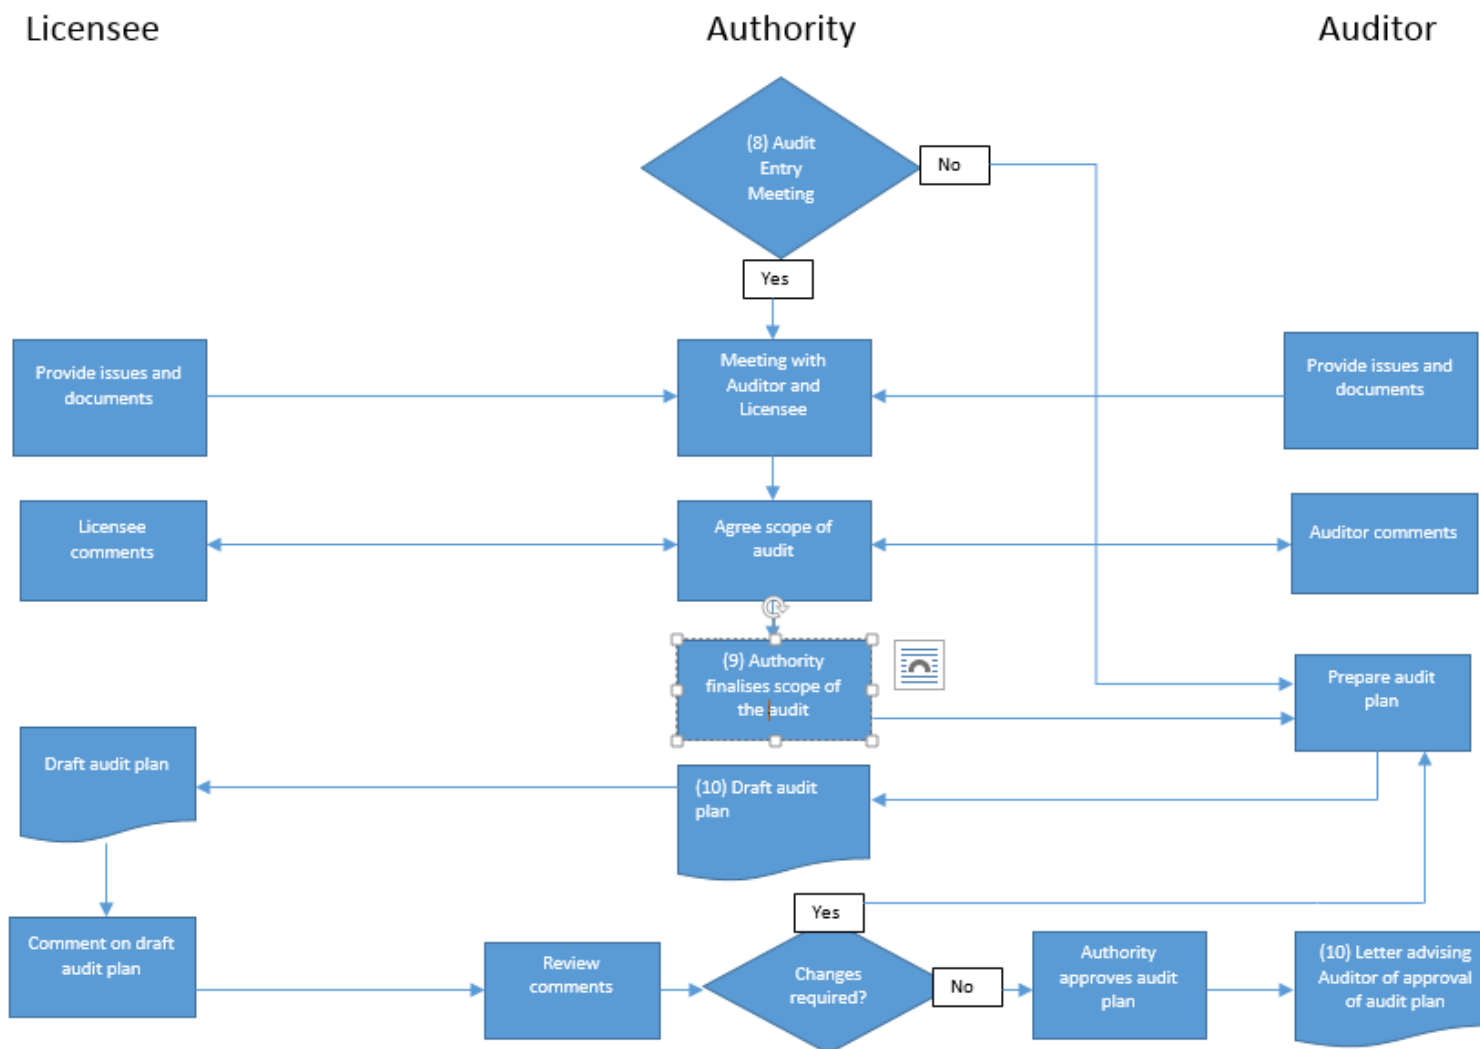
Licensee

Authority

Auditor

(8) Audit Entry Meeting

No

Yes

Provide issues and documents

Meeting with Auditor and Licensee

Provide issues and documents

Licensee comments

Agree scope of audit

Auditor comments

(9) Authority finalises scope of the audit

Prepare audit plan

Draft audit plan

(10) Draft audit plan

Yes

Comment on draft audit plan

Review comments

Changes required?

No

Authority approves audit plan

(10) Letter advising Auditor of approval of audit plan